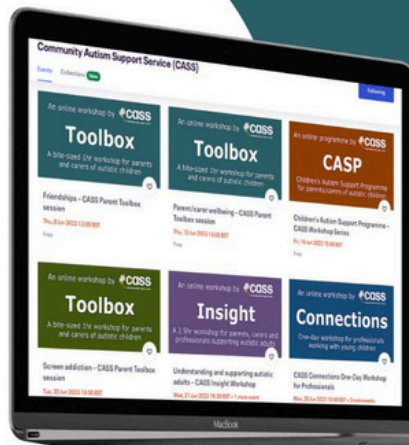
Community Autism Support Service (CASS)

Events Collections New

Following

An online workshop by CASS
Toolbox
A bite-sized 1hr workshop for parents and carers of autistic children

Friendships – CASS Parent Toolbox session
Thu, 8 Jun 2023 13:00 BST
Free

An online workshop by CASS
Toolbox
A bite-sized 1hr workshop for parents and carers of autistic children

Parent/carer wellbeing – CASS Parent Toolbox session
Thu, 15 Jun 2023 13:00 BST
Free

An online programme by CASS
CASP
Children's Autism Support Programme for parents/carers of autistic children

Children's Autism Support Programme – CASS Workshop Series
Fri, 16 Jun 2023 10:00 BST
Free

An online workshop by CASS
Toolbox
A bite-sized 1hr workshop for parents and carers of autistic children

Screen addiction – CASS Parent Toolbox session
Tue, 20 Jun 2023 13:00 BST

An online workshop by CASS
Insight
A 2.5hr workshop for parents, carers and professionals supporting autistic adults

Understanding and supporting autistic adults – CASS Insight Workshop
Wed, 21 Jun 2023 10:00 BST + 1 more event

An online workshop by CASS
Connections
One-day workshop for professionals working with young children

CASS Connections One-Day Workshop for Professionals
Mon, 26 Jun 2023 10:00 BST + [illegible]

MacBook